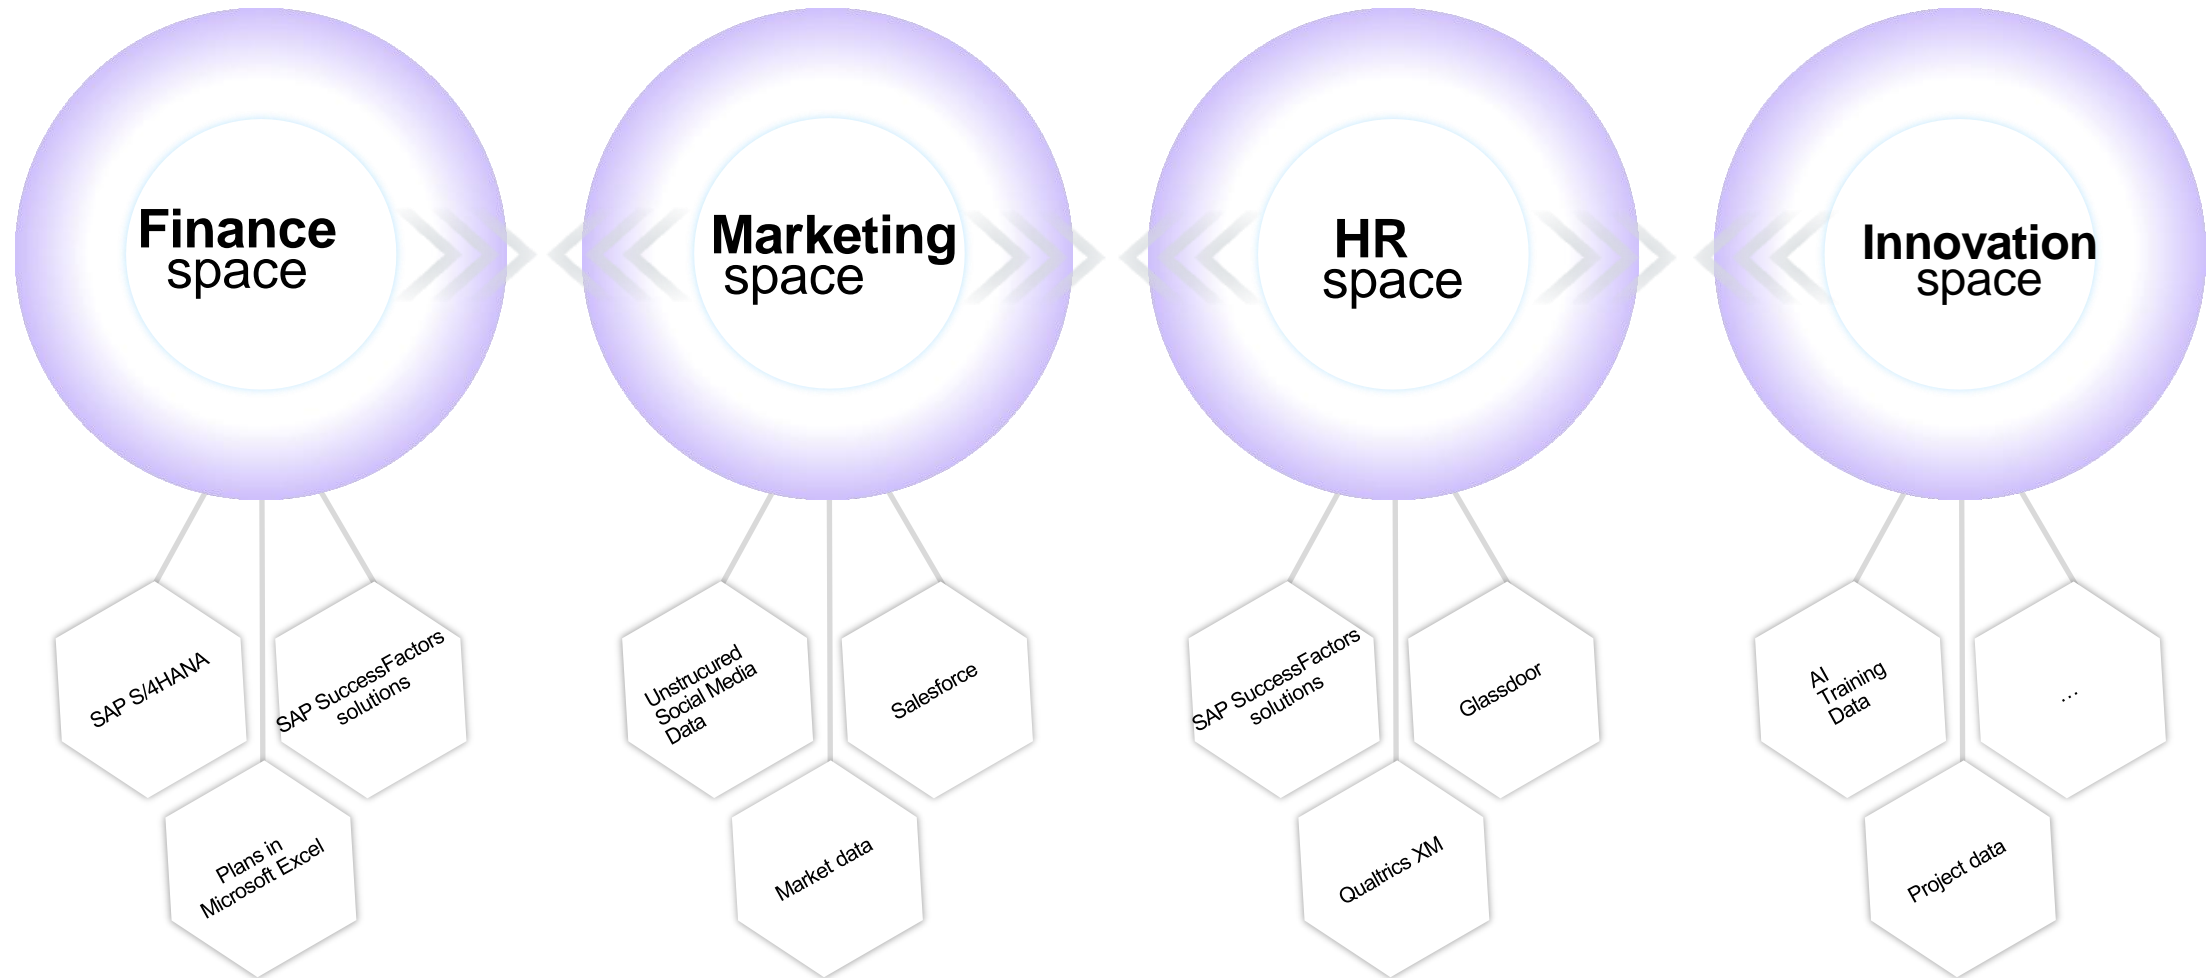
Finance space

SAP S/4HANA

SAP SuccessFactors solutions

Plans in Microsoft Excel

Marketing space

Unstrucured Social Media Data

Salesforce

Market data

HR space

SAP SuccessFactors solutions

Glassdoor

Qualtrics XM

Innovation space

AI Training Data

...

Project data